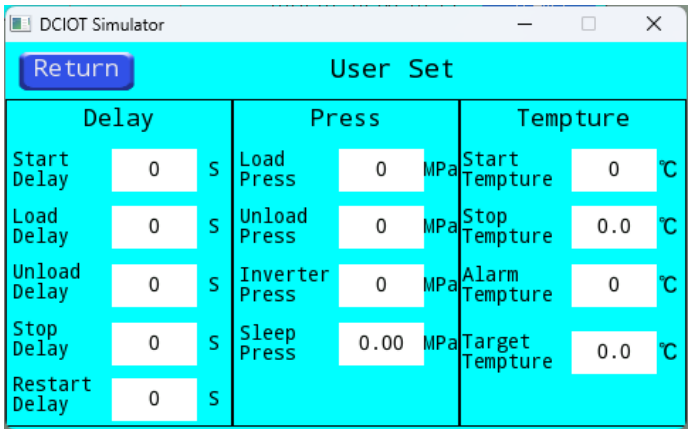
DCIOT Simulator

Return

User Set

| Delay | | | Press | | | Tempture | | |
|---|---|---|---|---|---|---|---|---|
| Start Delay | 0 | S | Load Press | 0 | MPa | Start Tempture | 0 | ℃ |
| Load Delay | 0 | S | Unload Press | 0 | MPa | Stop Tempture | 0.0 | ℃ |
| Unload Delay | 0 | S | Inverter Press | 0 | MPa | Alarm Tempture | 0 | ℃ |
| Stop Delay | 0 | S | Sleep Press | 0.00 | MPa | Target Tempture | 0.0 | ℃ |
| Restart Delay | 0 | S | | | | | | |